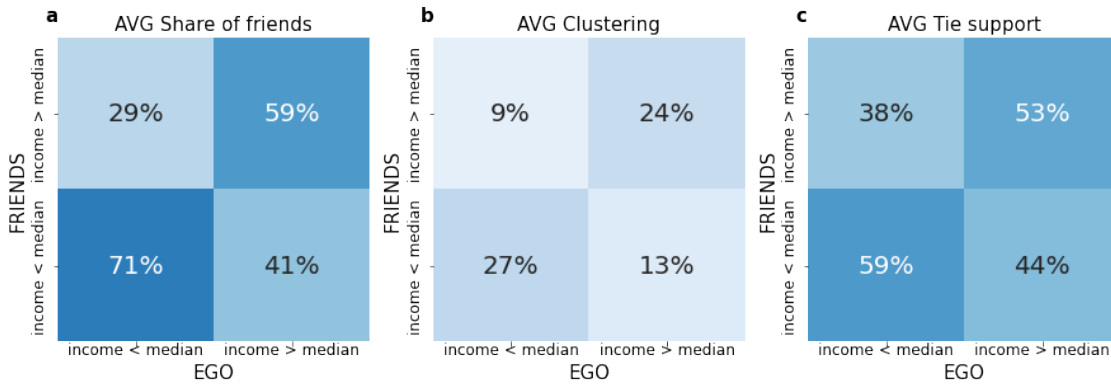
a
AVG Share of friends

FRIENDS

income > median
income < median

| | income < median | income > median |
|---|---|---|
| income > median | 29% | 59% |
| income < median | 71% | 41% |

EGO

b
AVG Clustering

FRIENDS

income > median
income < median

| | income < median | income > median |
|---|---|---|
| income > median | 9% | 24% |
| income < median | 27% | 13% |

EGO

c
AVG Tie support

FRIENDS

income > median
income < median

| | income < median | income > median |
|---|---|---|
| income > median | 38% | 53% |
| income < median | 59% | 44% |

EGO